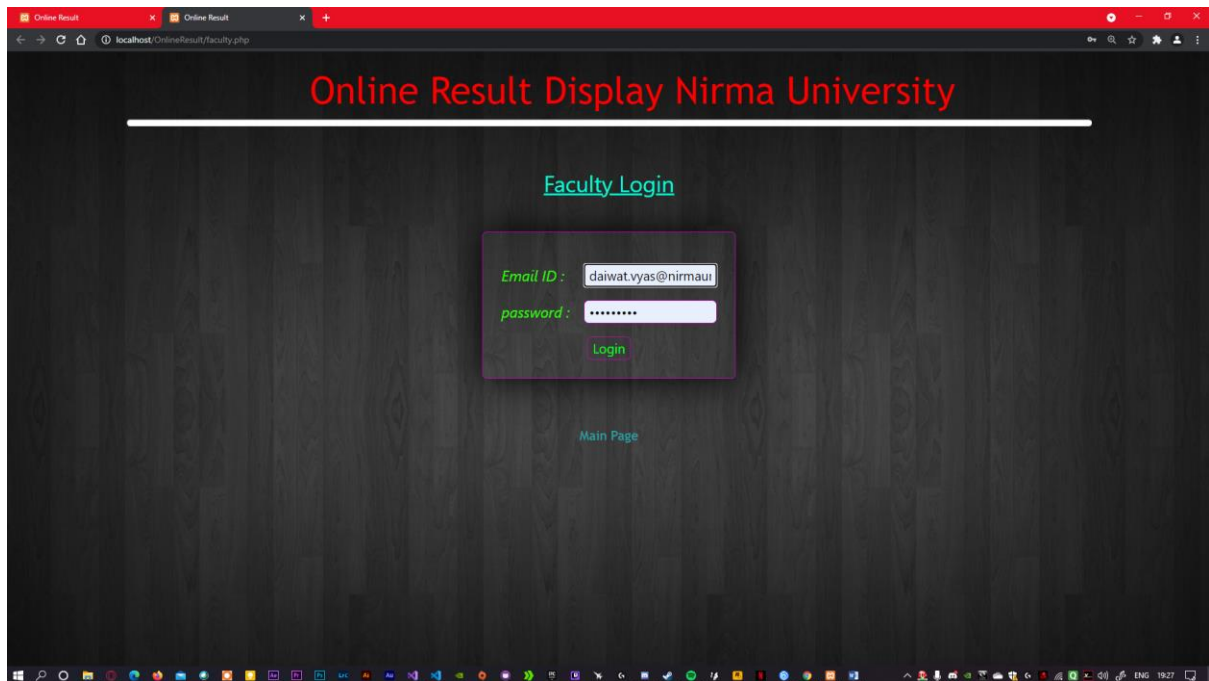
Online Result
Online Result
localhost/OnlineResult/faculty.php

Online Result Display Nirma University

Faculty Login

Email ID : daiwat.vyas@nirmaur

password : •••••••••

Login

Main Page

ENG 19:27